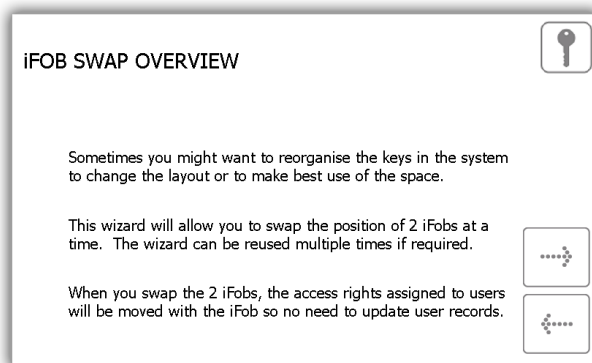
iFOB SWAP OVERVIEW

Sometimes you might want to reorganise the keys in the system to change the layout or to make best use of the space.

This wizard will allow you to swap the position of 2 iFobs at a time. The wizard can be reused multiple times if required.

When you swap the 2 iFobs, the access rights assigned to users will be moved with the iFob so no need to update user records.